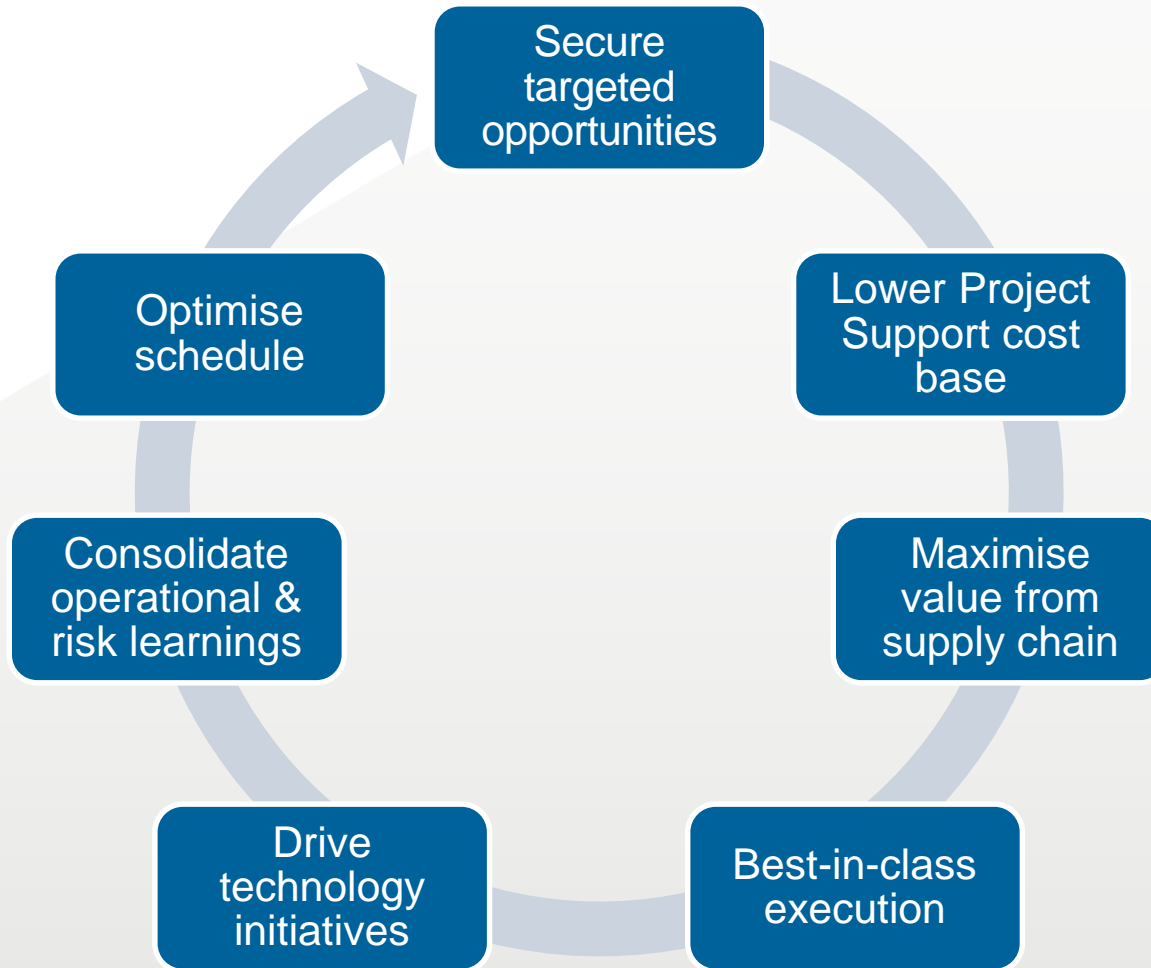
Secure targeted opportunities

Lower Project Support cost base

Maximise value from supply chain

Best-in-class execution

Drive technology initiatives

Consolidate operational & risk learnings

Optimise schedule